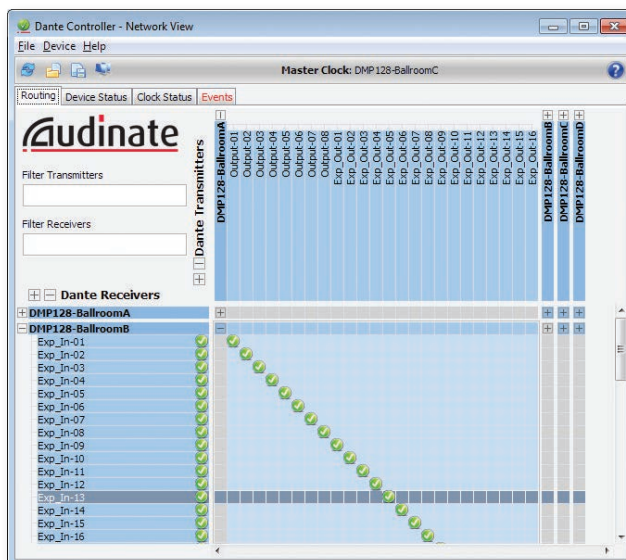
Dante Controller - Network View

File Device Help

Master Clock: DMP128-BallroomC

Routing | Device Status | Clock Status | Events

Audinate

Filter Transmitters

Filter Receivers

Dante Transmitters

Dante Receivers

DMP128-BallroomA

Output-01
Output-02
Output-03
Output-04
Output-05
Output-06
Output-07
Output-08
Exp_Out-01
Exp_Out-02
Exp_Out-03
Exp_Out-04
Exp_Out-05
Exp_Out-06
Exp_Out-07
Exp_Out-08
Exp_Out-09
Exp_Out-10
Exp_Out-11
Exp_Out-12
Exp_Out-13
Exp_Out-14
Exp_Out-15
Exp_Out-16

DMP128-BallroomB
DMP128-BallroomC
DMP128-BallroomD

DMP128-BallroomA
DMP128-BallroomB
Exp_In-01
Exp_In-02
Exp_In-03
Exp_In-04
Exp_In-05
Exp_In-06
Exp_In-07
Exp_In-08
Exp_In-09
Exp_In-10
Exp_In-11
Exp_In-12
Exp_In-13
Exp_In-14
Exp_In-15
Exp_In-16